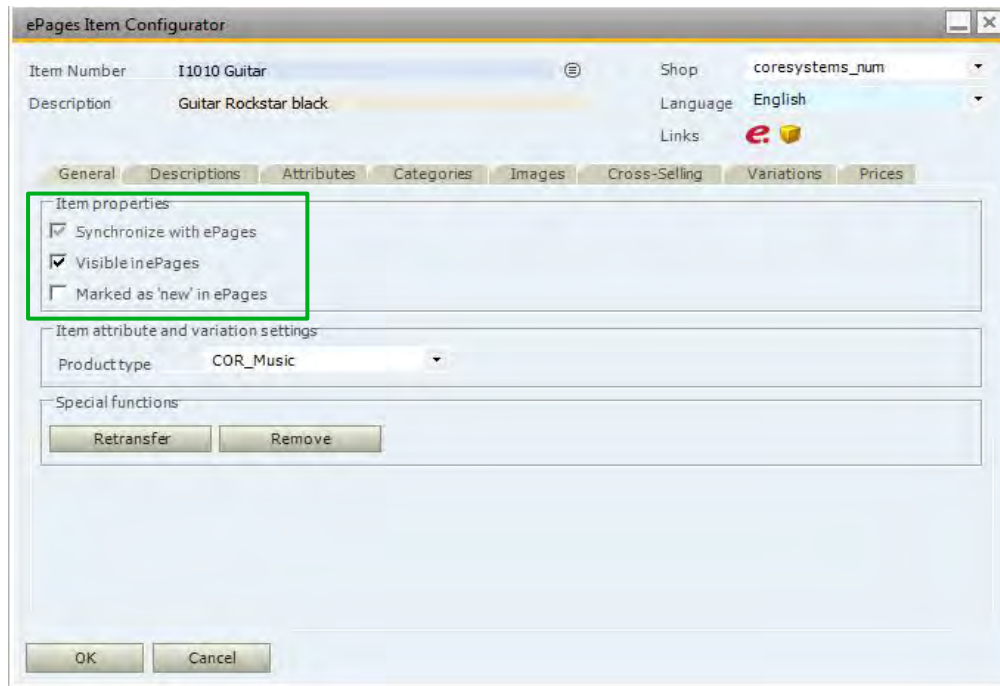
ePages Item Configurator

Item Number I1010 Guitar

Description Guitar Rockstar black

Shop coresystems_num

Language English

Links

General Descriptions Attributes Categories Images Cross-Selling Variations Prices

Item properties

Synchronize with ePages

Visible in ePages

Marked as 'new' in ePages

Item attribute and variation settings

Product type COR_Music

Special functions

Retransfer Remove

OK Cancel